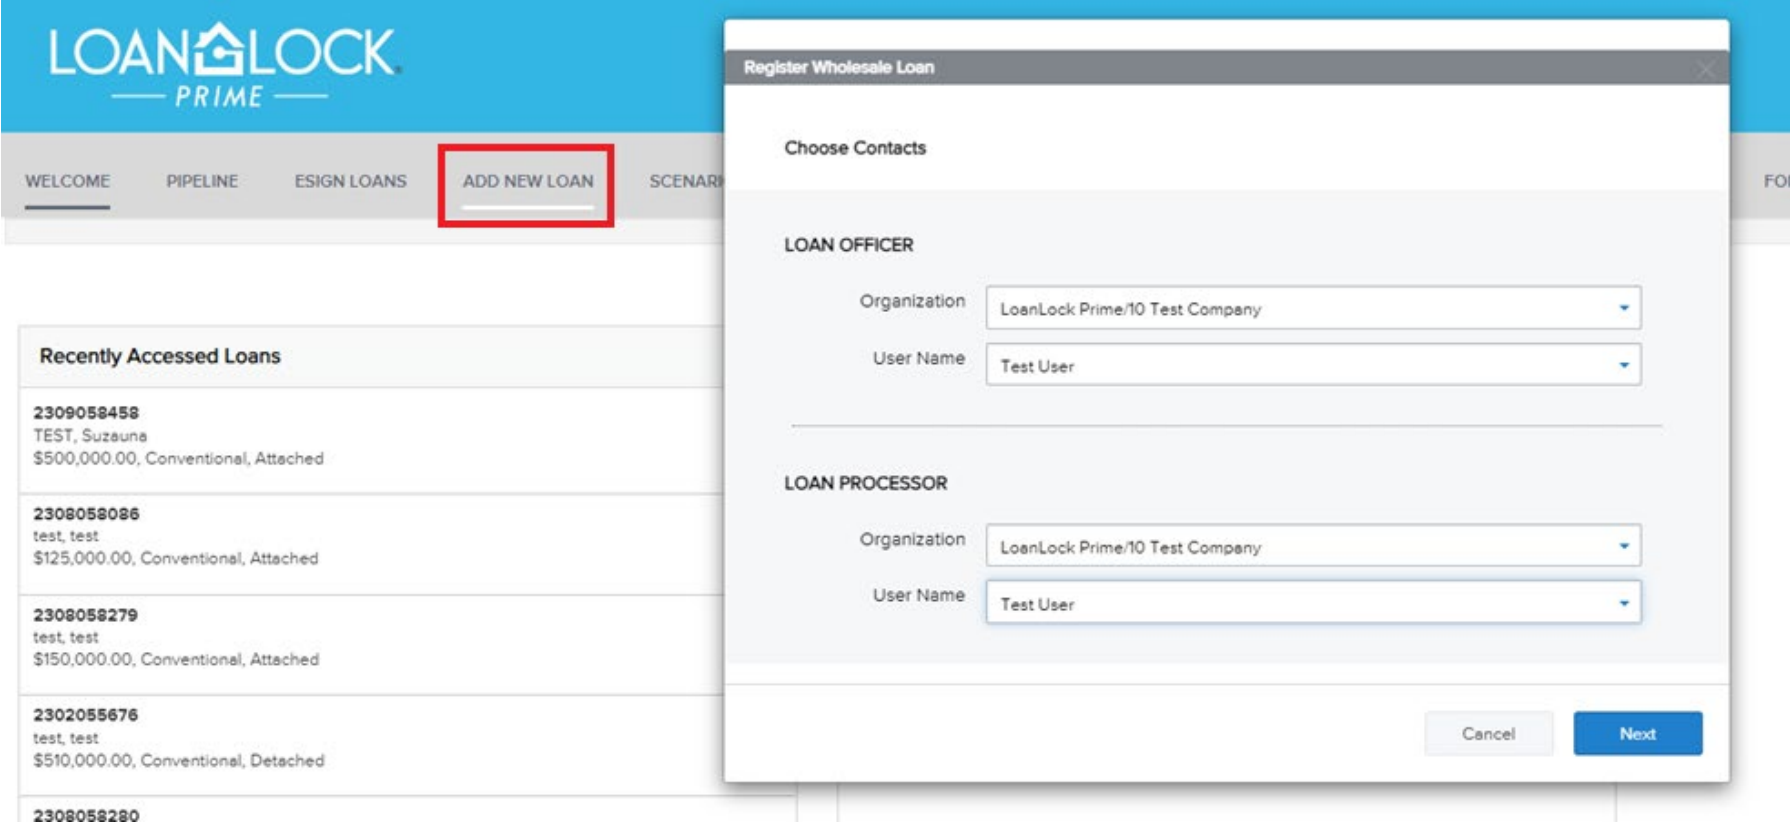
LOANLOCK
PRIME

WELCOME PIPELINE ESIGN LOANS ADD NEW LOAN SCENARI FO

Recently Accessed Loans

2309058458
TEST, Suzauna
$500,000.00, Conventional, Attached

2308058086
test, test
$125,000.00, Conventional, Attached

2308058279
test, test
$150,000.00, Conventional, Attached

2302055676
test, test
$510,000.00, Conventional, Detached

2308058280

Register Wholesale Loan

Choose Contacts

LOAN OFFICER

Organization LoanLock Prime/10 Test Company

User Name Test User

LOAN PROCESSOR

Organization LoanLock Prime/10 Test Company

User Name Test User

Cancel Next